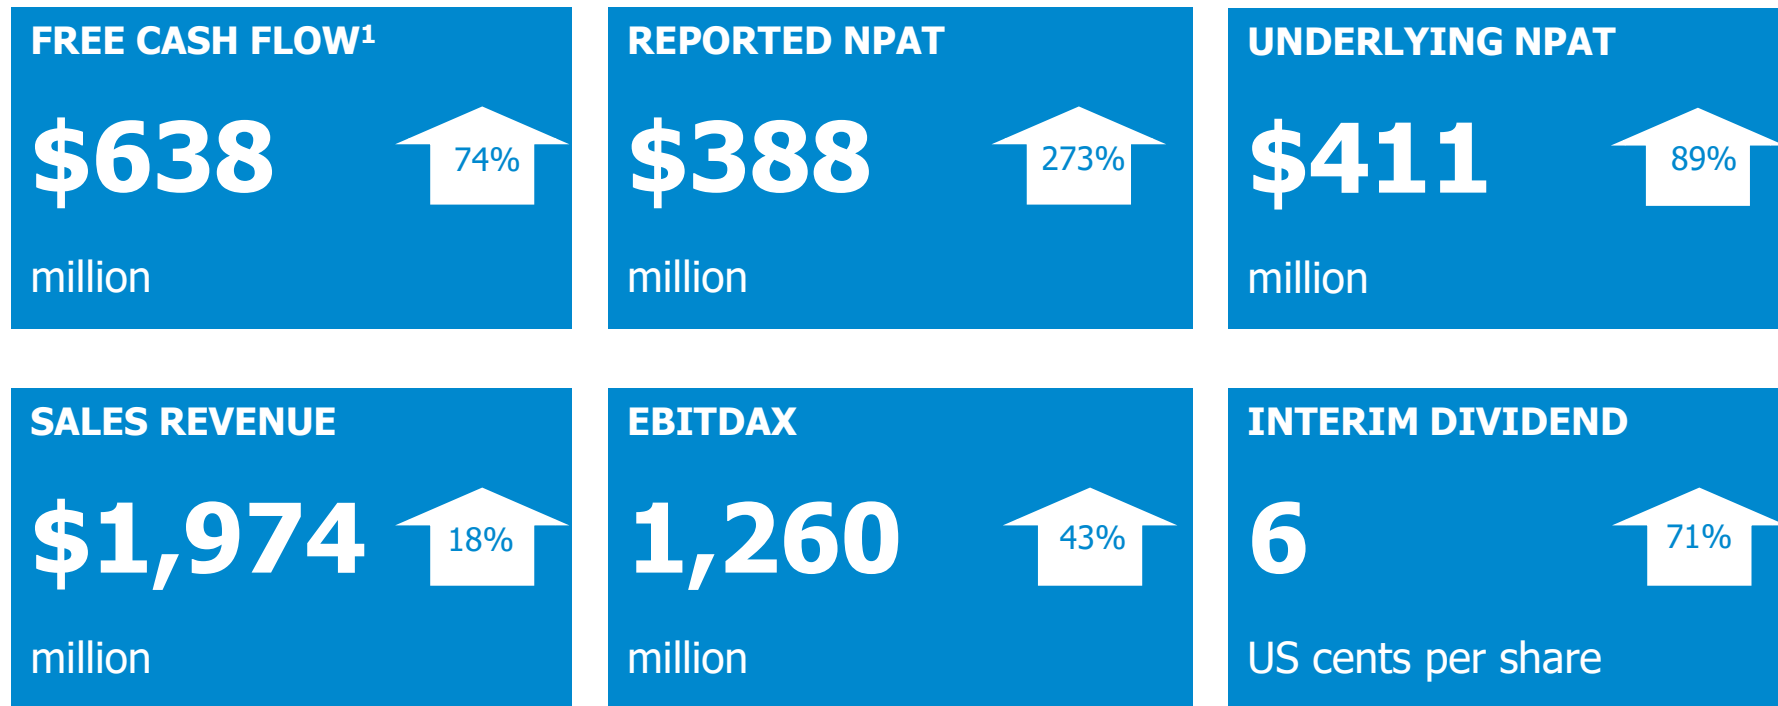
FREE CASH FLOW$^1$

$638

74%

million

REPORTED NPAT

$388

273%

million

UNDERLYING NPAT

$411

89%

million

SALES REVENUE

$1,974

18%

million

EBITDAX

1,260

43%

million

INTERIM DIVIDEND

6

71%

US cents per share